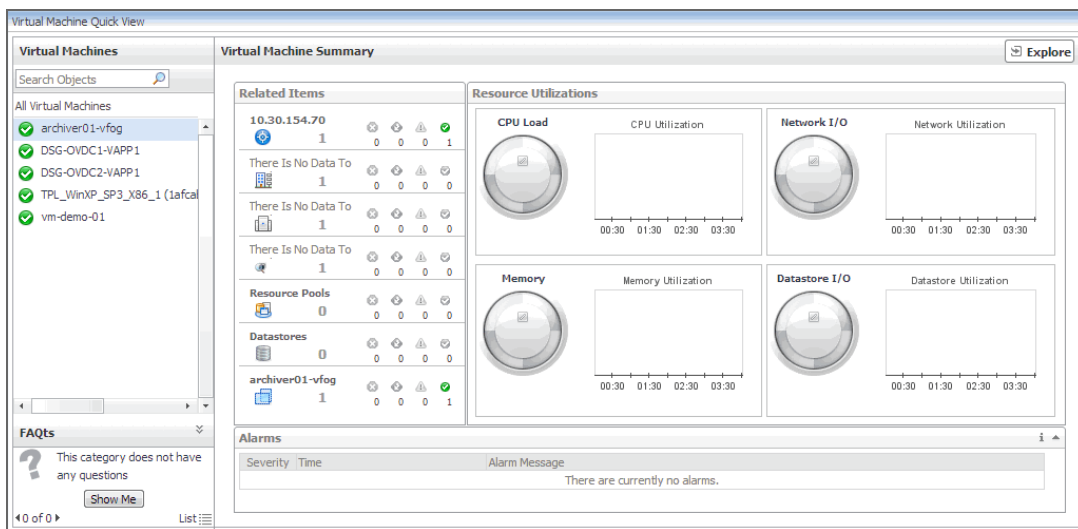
Virtual Machine Quick View

Virtual Machines

Search Objects

All Virtual Machines

archiver01-vfog

DSG-OVDC1-VAPP1

DSG-OVDC2-VAPP1

TPL_WinXP_SP3_X86_1 (1afcal

vm-demo-01

FAQts

This category does not have any questions

Show Me

0 of 0

List

Virtual Machine Summary

Explore

Related Items

| | | | | |
|---|---|---|---|---|
| 10.30.154.70 1 | 0 | 0 | 0 | 1 |
| There Is No Data To 1 | 0 | 0 | 0 | 0 |
| There Is No Data To 1 | 0 | 0 | 0 | 0 |
| There Is No Data To 1 | 0 | 0 | 0 | 0 |
| Resource Pools 0 | 0 | 0 | 0 | 0 |
| Datastores 0 | 0 | 0 | 0 | 0 |
| archiver01-vfog 1 | 0 | 0 | 0 | 1 |

Resource Utilizations

CPU Load

CPU Utilization

00:30 01:30 02:30 03:30

Network I/O

Network Utilization

00:30 01:30 02:30 03:30

Memory

Memory Utilization

00:30 01:30 02:30 03:30

Datastore I/O

Datastore Utilization

00:30 01:30 02:30 03:30

Alarms

| Severity | Time | Alarm Message |
|---|---|---|
| | | There are currently no alarms. |